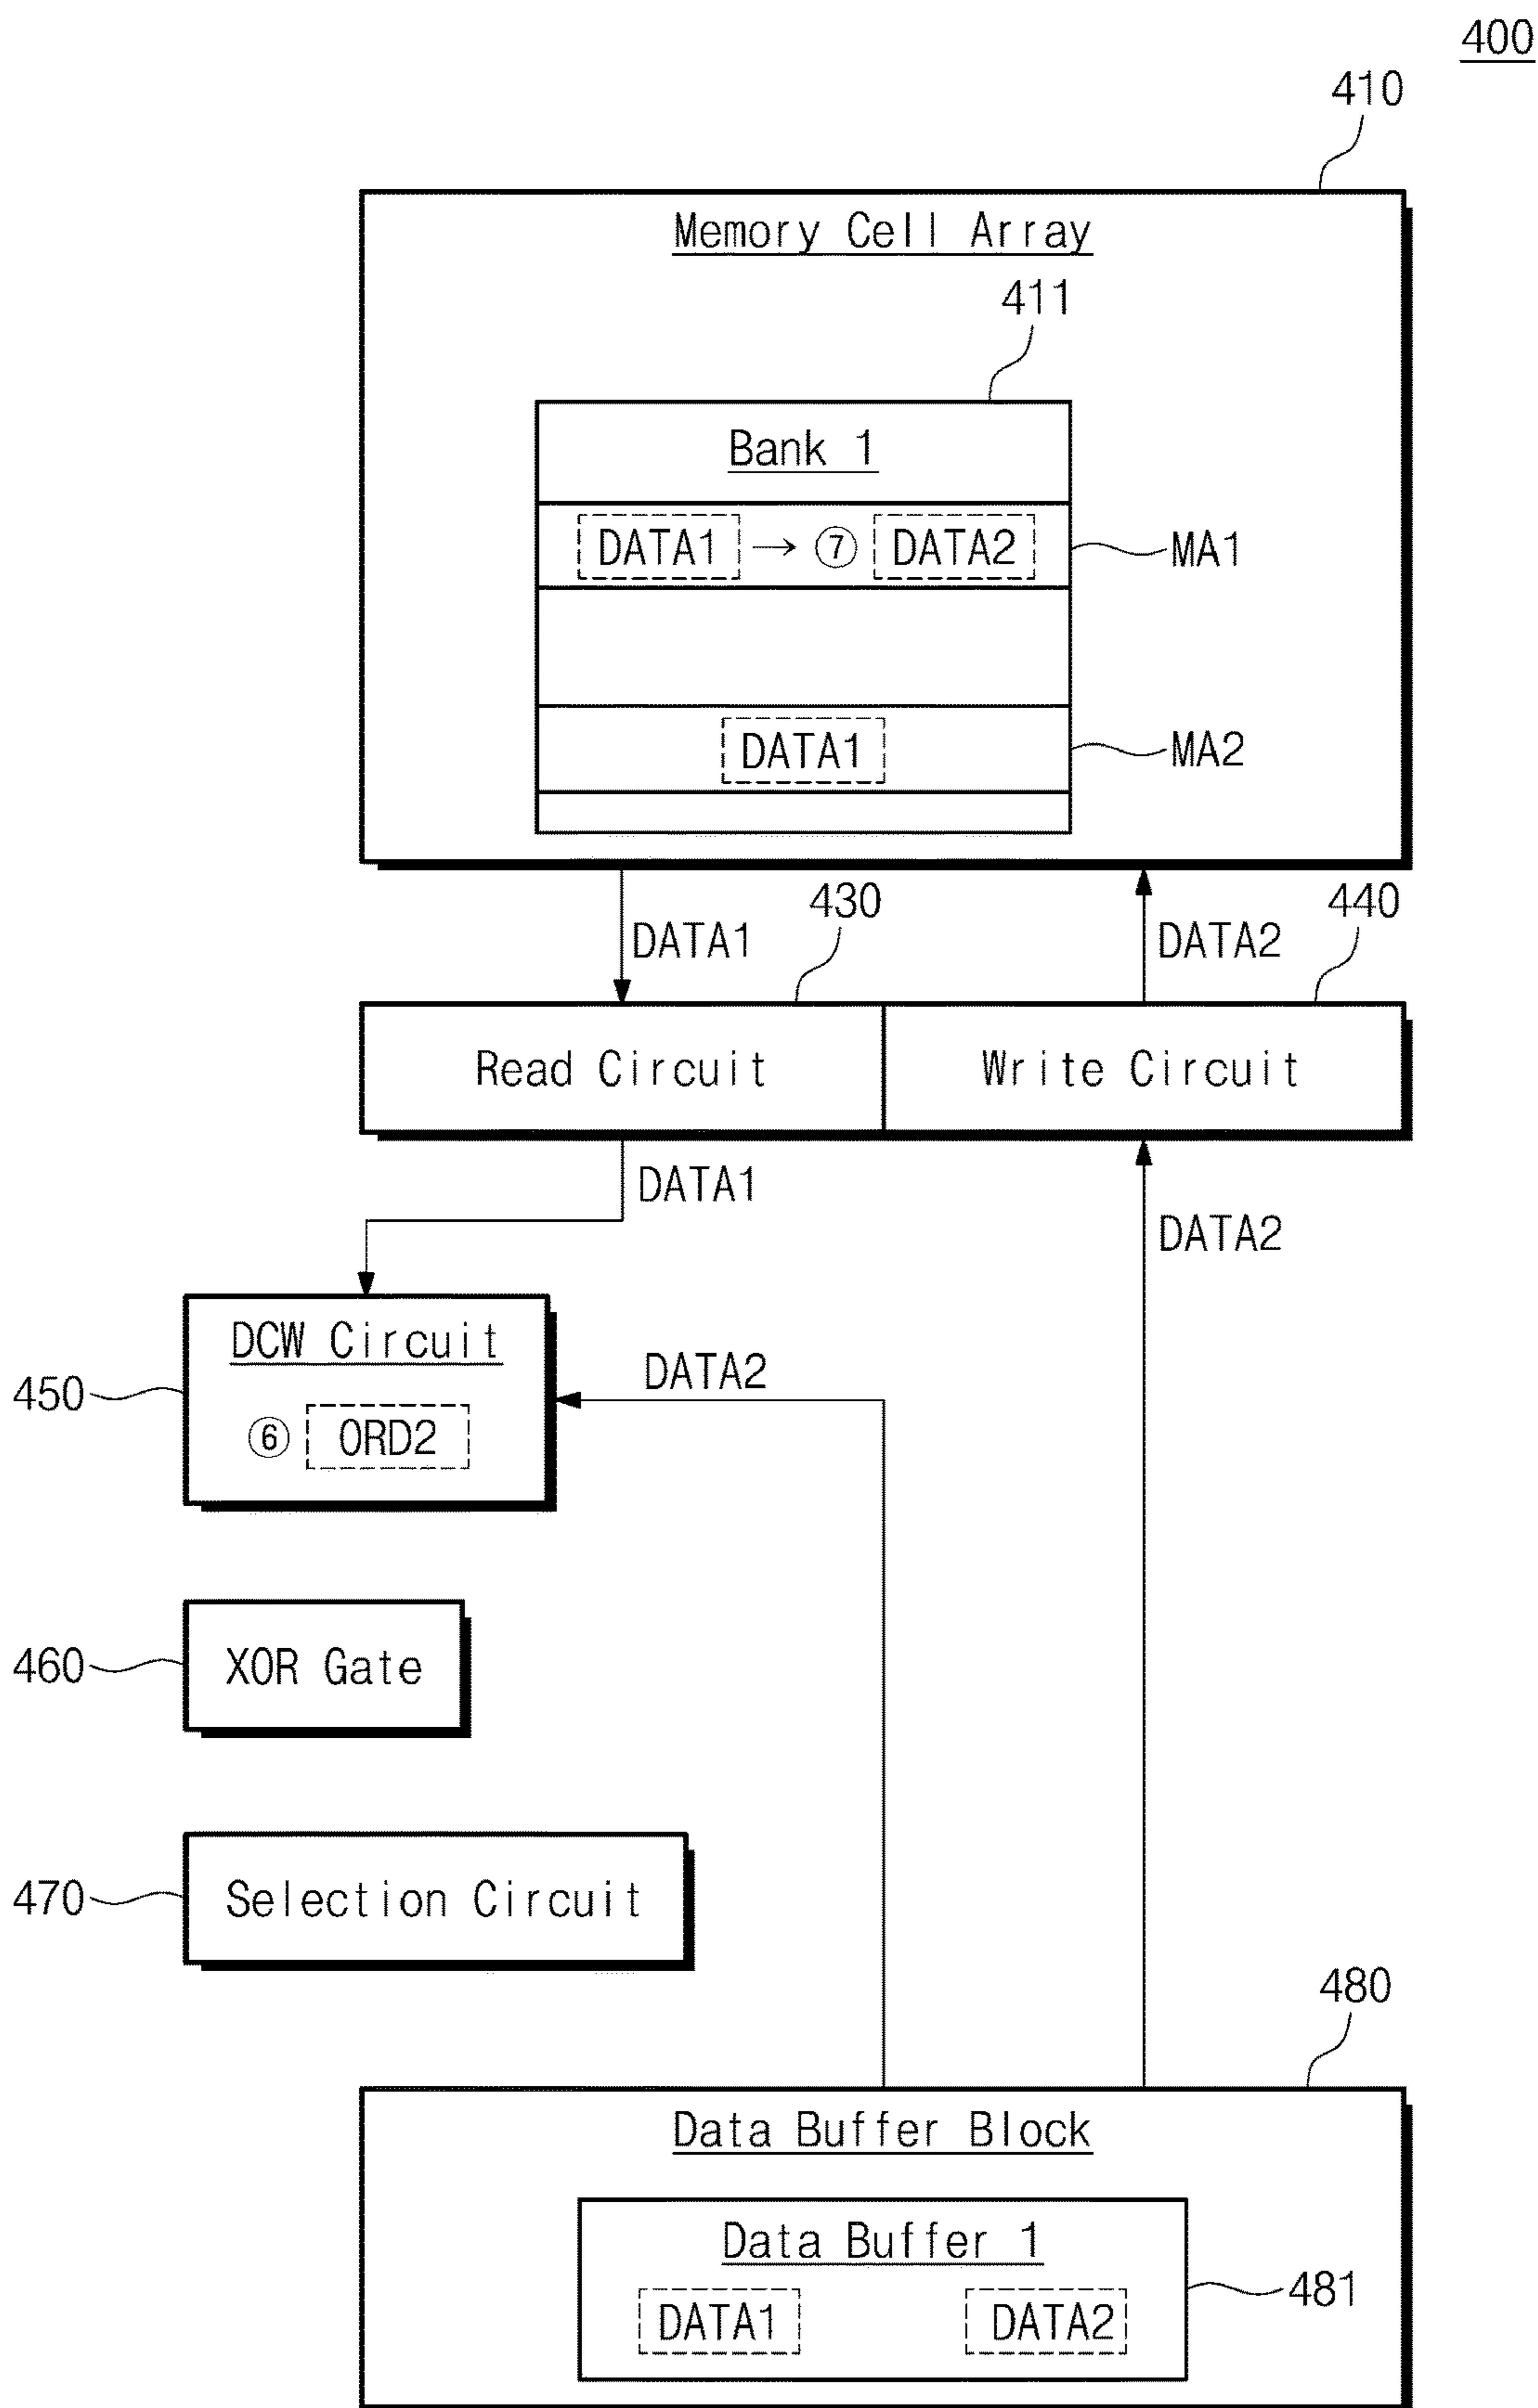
400

410

Memory Cell Array

411

Bank 1

DATA1 → ⑦ DATA2

MA1

DATA1

MA2

DATA1

430

DATA2

440

Read Circuit

Write Circuit

DATA1

DATA2

DCW Circuit

⑥ ORD2

DATA2

450

460

XOR Gate

470

Selection Circuit

480

Data Buffer Block

Data Buffer 1

DATA1

DATA2

481